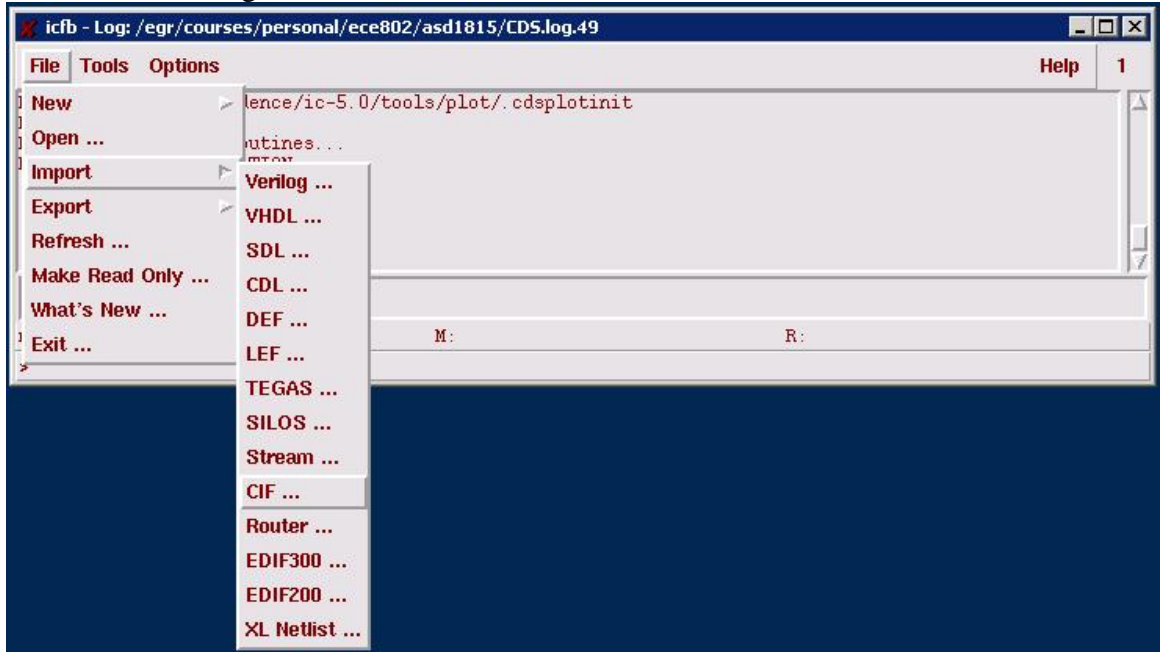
icfb - Log: /egr/courses/personal/ece802/asd1815/CDS.log.49

File Tools Options Help 1

New
Open ...
Import
Export
Refresh ...
Make Read Only ...
What's New ...
Exit ...

lence/ic-5.0/tools/plot/.cdsplotinit

utines...

Verilog ...
VHDL ...
SDL ...
CDL ...
DEF ...
LEF ...
TEGAS ...
SILOS ...
Stream ...
CIF ...
Router ...
EDIF300 ...
EDIF200 ...
XL Netlist ...

M:
R:
>